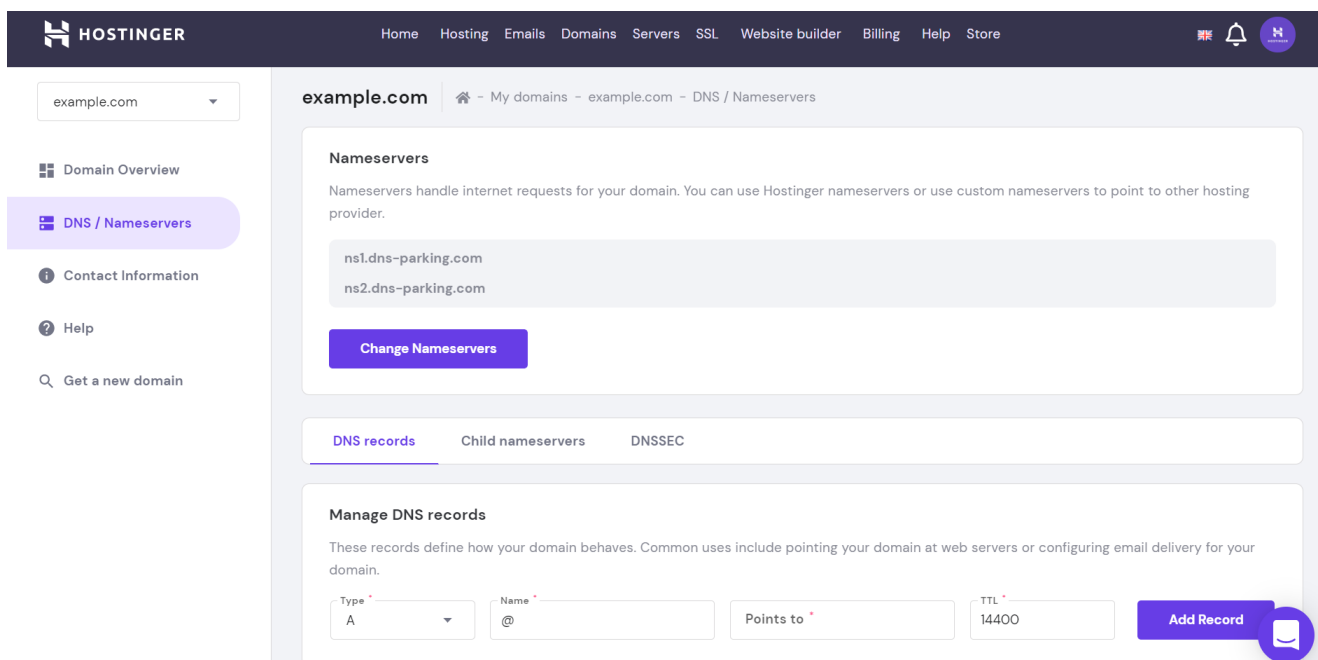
HOSTINGER

Home Hosting Emails Domains Servers SSL Website builder Billing Help Store

example.com

Domain Overview

DNS / Nameservers

Contact Information

Help

Get a new domain

example.com - My domains - example.com - DNS / Nameservers

Nameservers

Nameservers handle internet requests for your domain. You can use Hostinger nameservers or use custom nameservers to point to other hosting provider.

ns1.dns-parking.com

ns2.dns-parking.com

Change Nameservers

DNS records Child nameservers DNSSEC

Manage DNS records

These records define how your domain behaves. Common uses include pointing your domain at web servers or configuring email delivery for your domain.

Type * A

Name * @

Points to *

TTL * 14400

Add Record